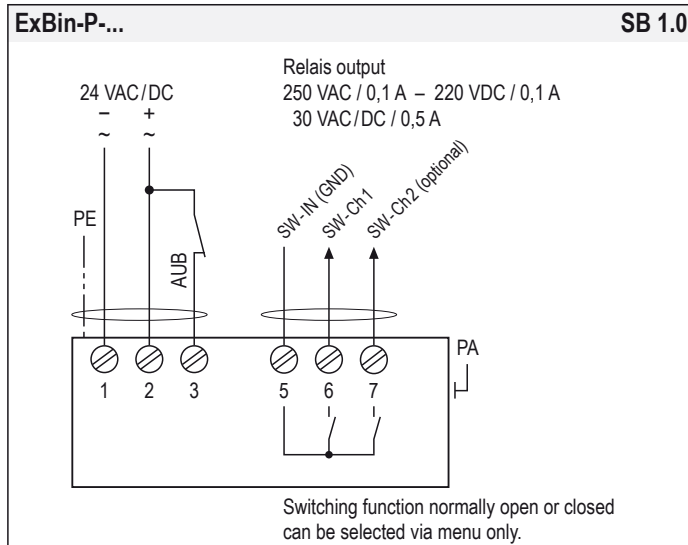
ExBin-P-... SB 1.0

Relais output
250 VAC / 0,1 A – 220 VDC / 0,1 A
30 VAC/DC / 0,5 A

24 VAC/DC
– +
~ ~

PE

AUB

SW-IN (GND)
SW-Ch1
SW-Ch2 (optional)

PA

1 2 3 5 6 7

Switching function normally open or closed can be selected via menu only.